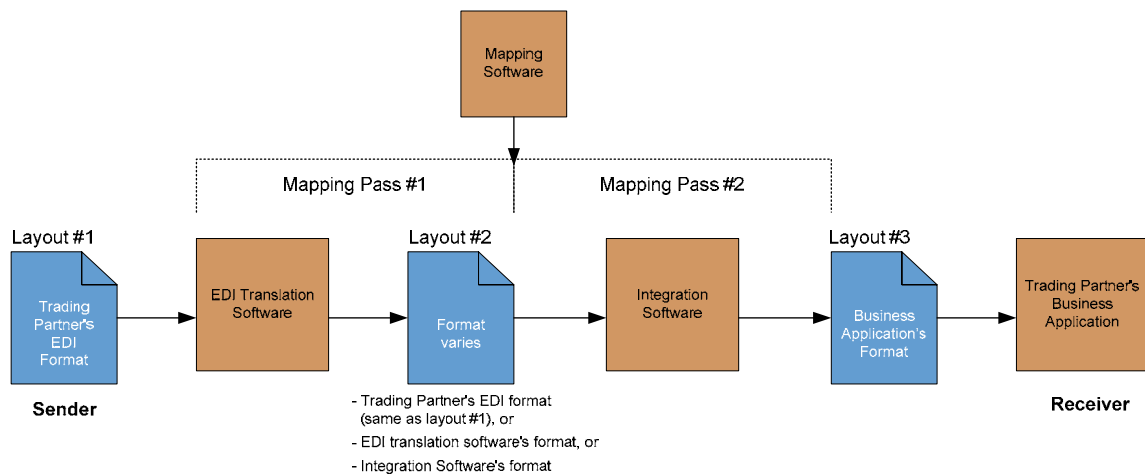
Mapping Software

Mapping Pass #1

Mapping Pass #2

Layout #1

Trading Partner's EDI Format

Sender

EDI Translation Software

Layout #2

Format varies

- Trading Partner's EDI format (same as layout #1), or
- EDI translation software's format, or
- Integration Software's format

Integration Software

Layout #3

Business Application's Format

Trading Partner's Business Application

Receiver